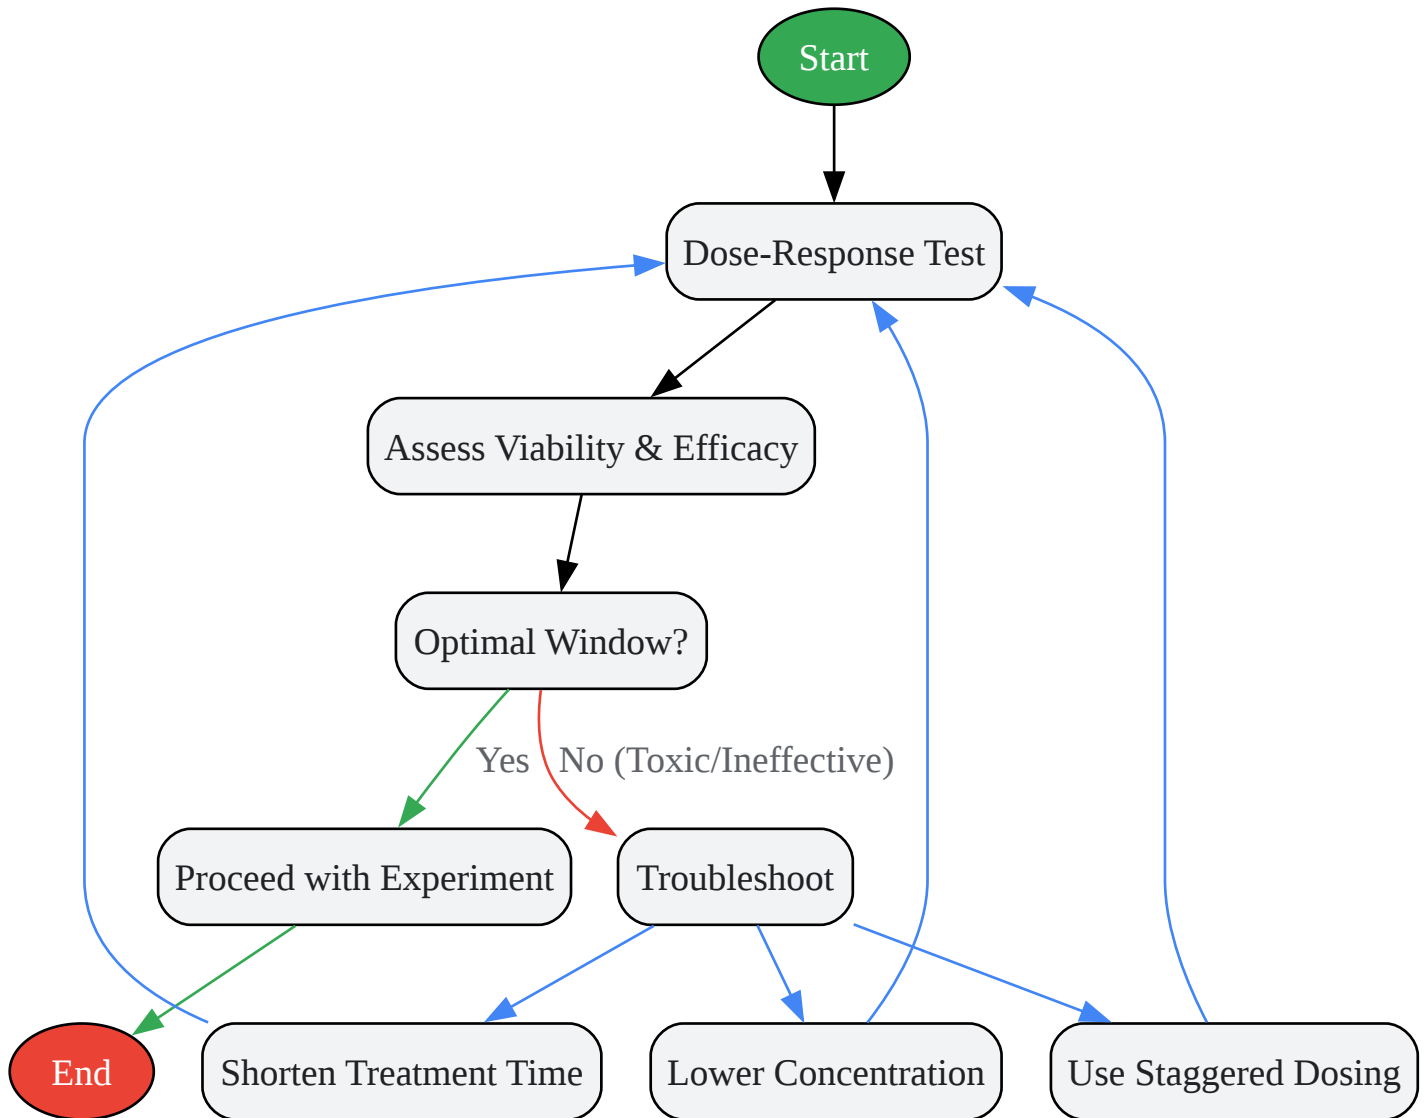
Start

Dose-Response Test

Assess Viability & Efficacy

Optimal Window?

Yes

No (Toxic/Ineffective)

Proceed with Experiment

Troubleshoot

End

Shorten Treatment Time

Lower Concentration

Use Staggered Dosing